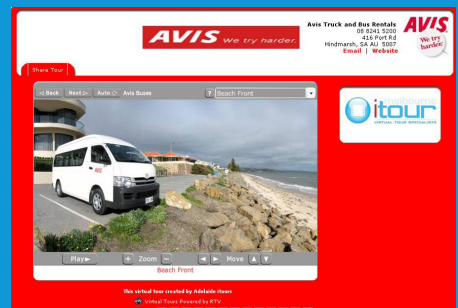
AVIS We try harder.

Avis Truck and Bus Rentals
08 8241 5200
416 Port Rd
Hindmarsh, SA AU 5007
Email | Website

AVIS
We try harder.

Share Tour

◁ Back Next ▷ Auto ⟳ Avis Buses ? Beach Front

itour
VIRTUAL TOUR SPECIALISTS

Play ▶ + Zoom − ◀ ▶ Move ▲ ▼

Beach Front

This virtual tour created by Adelaide itours
Virtual Tours Powered by RTV